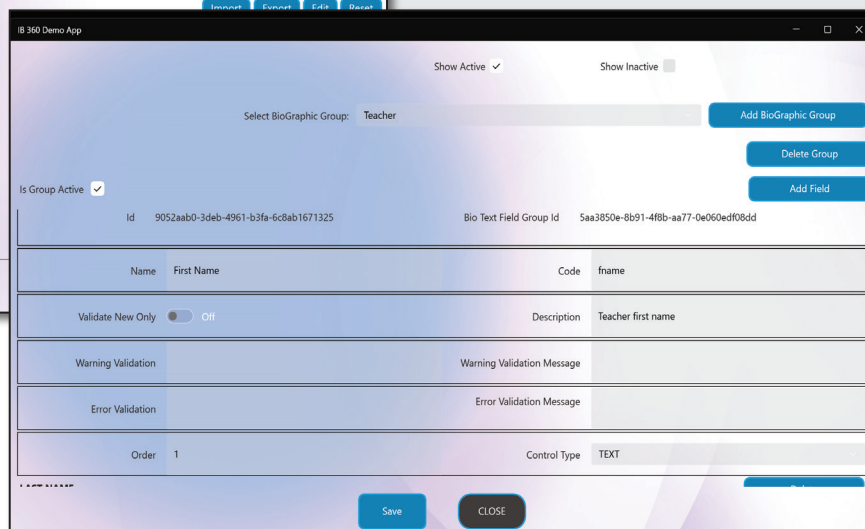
Import Export Edit Reset

IB 360 Demo App

Show Active ✓ Show Inactive

Select BioGraphic Group: Teacher

Add BioGraphic Group

Delete Group

Is Group Active ✓

Add Field

Id 9052aab0-3deb-4961-b3fa-6c8ab1671325

Bio Text Field Group Id 5aa3850e-8b91-4f8b-aa77-0e060edf08dd

Name First Name

Code fname

Validate New Only Off

Description Teacher first name

Warning Validation

Warning Validation Message

Error Validation

Error Validation Message

Order 1

Control Type TEXT

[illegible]

Save

CLOSE